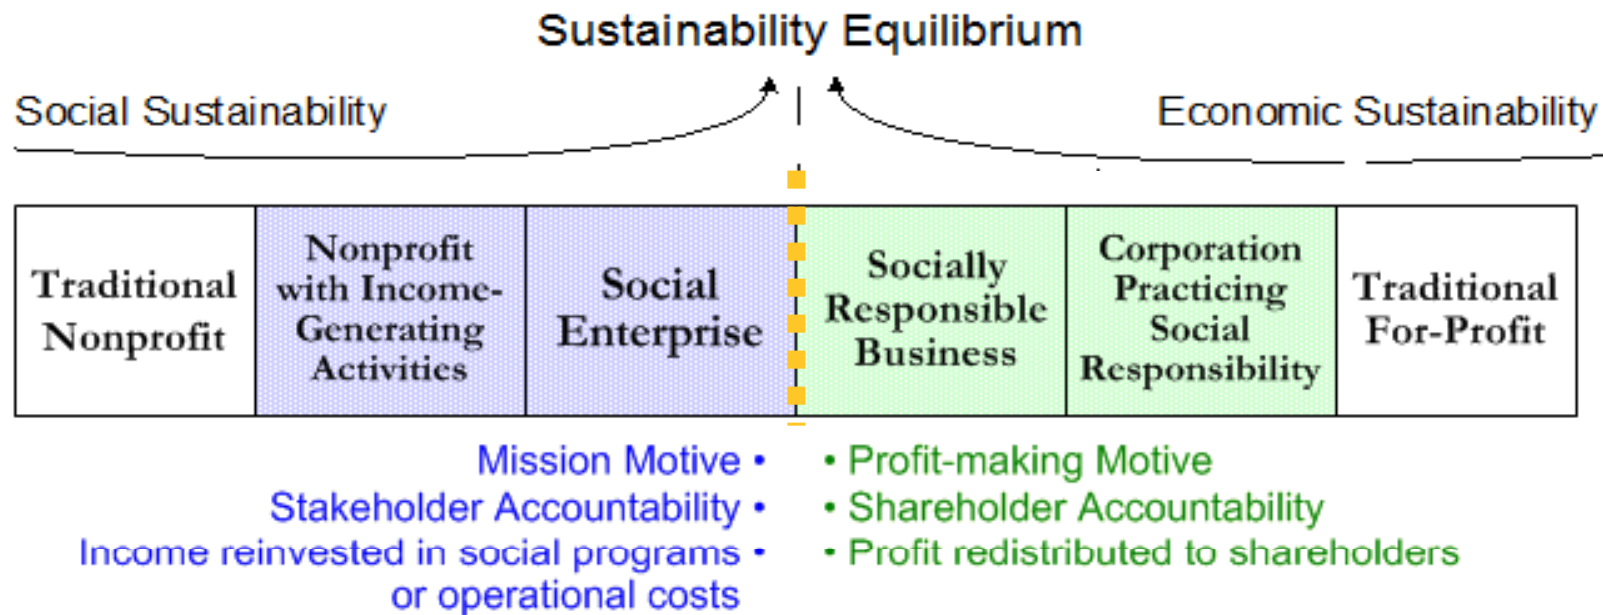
Sustainability Equilibrium

Social Sustainability

Economic Sustainability

| Traditional Nonprofit | Nonprofit with Income-Generating Activities | Social Enterprise | Socially Responsible Business | Corporation Practicing Social Responsibility | Traditional For-Profit |
|---|---|---|---|---|---|

Mission Motive •
Stakeholder Accountability •
Income reinvested in social programs • or operational costs

• Profit-making Motive
• Shareholder Accountability
• Profit redistributed to shareholders